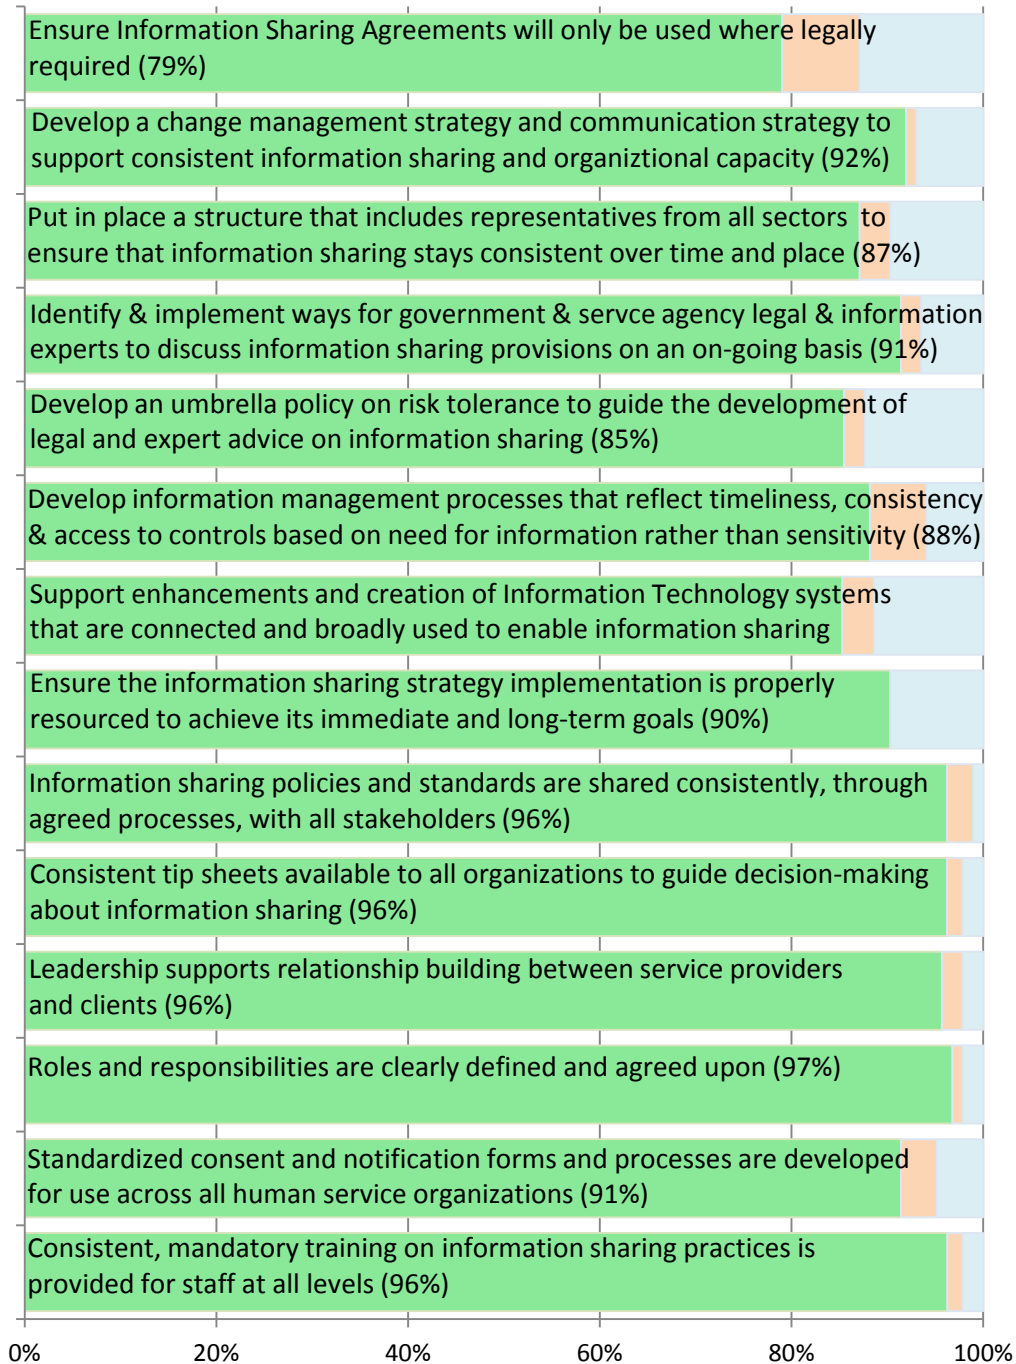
Ensure Information Sharing Agreements will only be used where legally required (79%)

Develop a change management strategy and communication strategy to support consistent information sharing and organiztional capacity (92%)

Put in place a structure that includes representatives from all sectors to ensure that information sharing stays consistent over time and place (87%)

Identify & implement ways for government & servce agency legal & information experts to discuss information sharing provisions on an on-going basis (91%)

Develop an umbrella policy on risk tolerance to guide the development of legal and expert advice on information sharing (85%)

Develop information management processes that reflect timeliness, consistency & access to controls based on need for information rather than sensitivity (88%)

Support enhancements and creation of Information Technology systems that are connected and broadly used to enable information sharing

Ensure the information sharing strategy implementation is properly resourced to achieve its immediate and long-term goals (90%)

Information sharing policies and standards are shared consistently, through agreed processes, with all stakeholders (96%)

Consistent tip sheets available to all organizations to guide decision-making about information sharing (96%)

Leadership supports relationship building between service providers and clients (96%)

Roles and responsibilities are clearly defined and agreed upon (97%)

Standardized consent and notification forms and processes are developed for use across all human service organizations (91%)

Consistent, mandatory training on information sharing practices is provided for staff at all levels (96%)

0%
20%
40%
60%
80%
100%